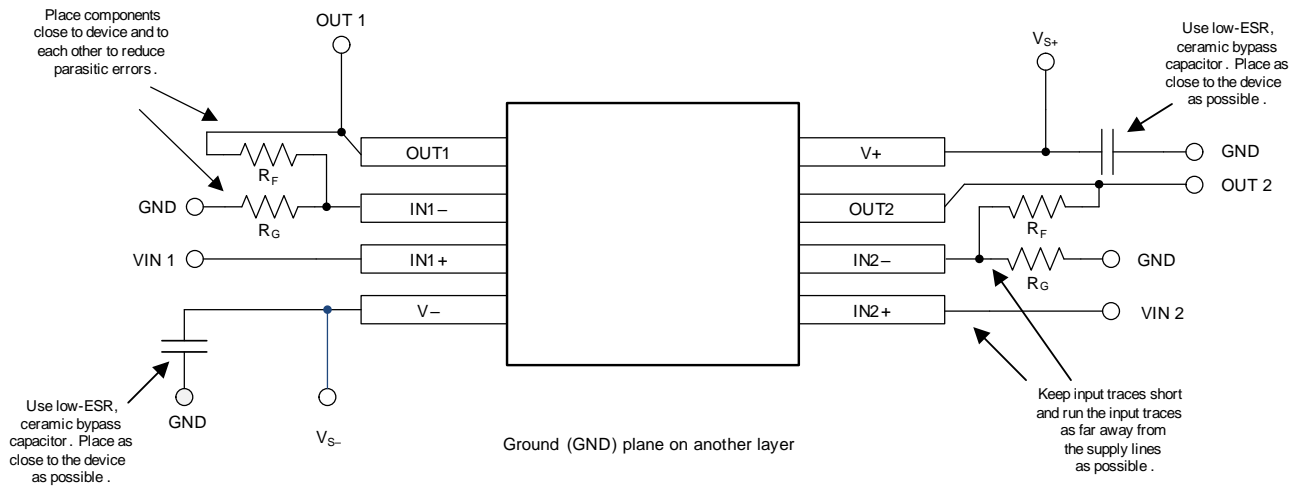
Place components close to device and to each other to reduce parasitic errors .

OUT 1

$V_{S+}$

Use low-ESR, ceramic bypass capacitor . Place as close to the device as possible .

OUT1

V+

GND

$R_F$

OUT 2

GND

$R_G$

IN1 –

OUT2

$R_F$

VIN 1

IN1 +

IN2 –

GND

$R_G$

V –

IN2 +

VIN 2

Use low-ESR, ceramic bypass capacitor . Place as close to the device as possible .

GND

$V_{S-}$

Ground (GND) plane on another layer

Keep input traces short and run the input traces as far away from the supply lines as possible .